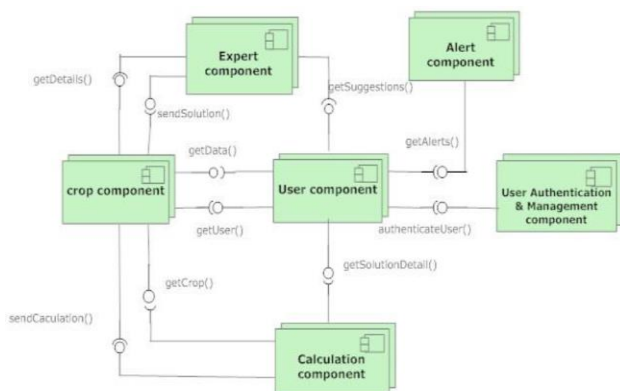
Expert component

Alert component

getDetails()

sendSolution()

getSuggestions()

getAlerts()

getData()

crop component

User component

User Authentication & Management component

getUser()

authenticateUser()

getSolutionDetail()

getCrop()

sendCaculation()

Calculation component